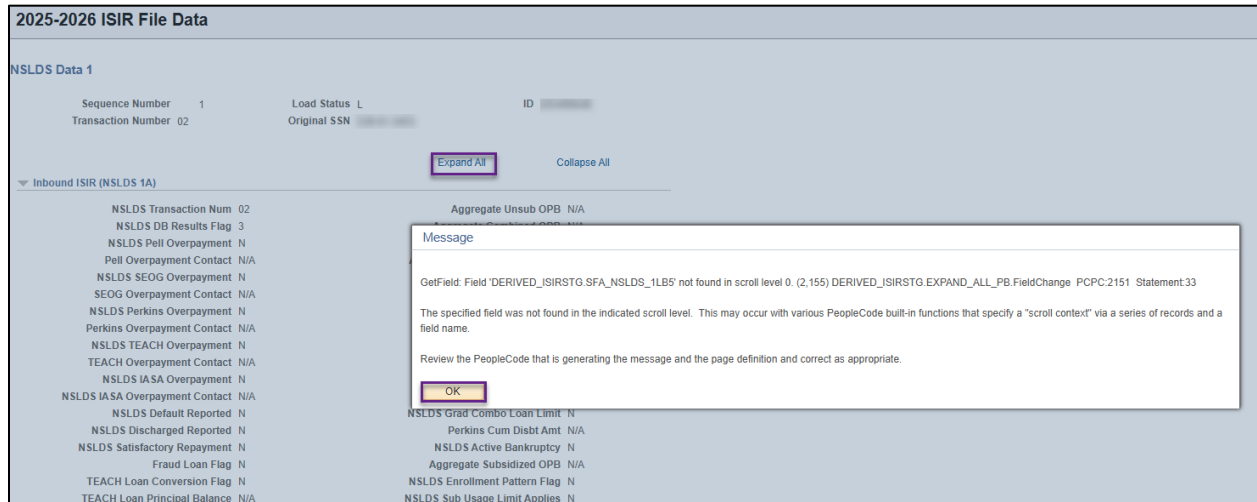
2025-2026 ISIR File Data

NSLDS Data 1

Sequence Number 1
Transaction Number 02

Load Status L
Original SSN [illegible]

ID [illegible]

Expand All

Collapse All

Inbound ISIR (NSLDS 1A)

NSLDS Transaction Num 02
NSLDS DB Results Flag 3
NSLDS Pell Overpayment N
Pell Overpayment Contact N/A
NSLDS SEOG Overpayment N
SEOG Overpayment Contact N/A
NSLDS Perkins Overpayment N
Perkins Overpayment Contact N/A
NSLDS TEACH Overpayment N
TEACH Overpayment Contact N/A
NSLDS IASA Overpayment N
NSLDS IASA Overpayment Contact N/A
NSLDS Default Reported N
NSLDS Discharged Reported N
NSLDS Satisfactory Repayment N
Fraud Loan Flag N
TEACH Loan Conversion Flag N
TEACH Loan Principal Balance N/A

Aggregate Unsub OPB N/A
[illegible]
NSLDS Grad Combo Loan Limit N
Perkins Cum Disbt Amt N/A
NSLDS Active Bankruptcy N
Aggregate Subsidized OPB N/A
NSLDS Enrollment Pattern Flag N
NSLDS Sub Usage Limit Applies N

Message

GetField: Field 'DERIVED_ISIRSTG.SFA_NSLDS_1LB5' not found in scroll level 0. (2,155) DERIVED_ISIRSTG.EXPAND_ALL_PB.FieldChange PCPC:2151 Statement:33

The specified field was not found in the indicated scroll level. This may occur with various PeopleCode built-in functions that specify a "scroll context" via a series of records and a field name.

Review the PeopleCode that is generating the message and the page definition and correct as appropriate.

OK